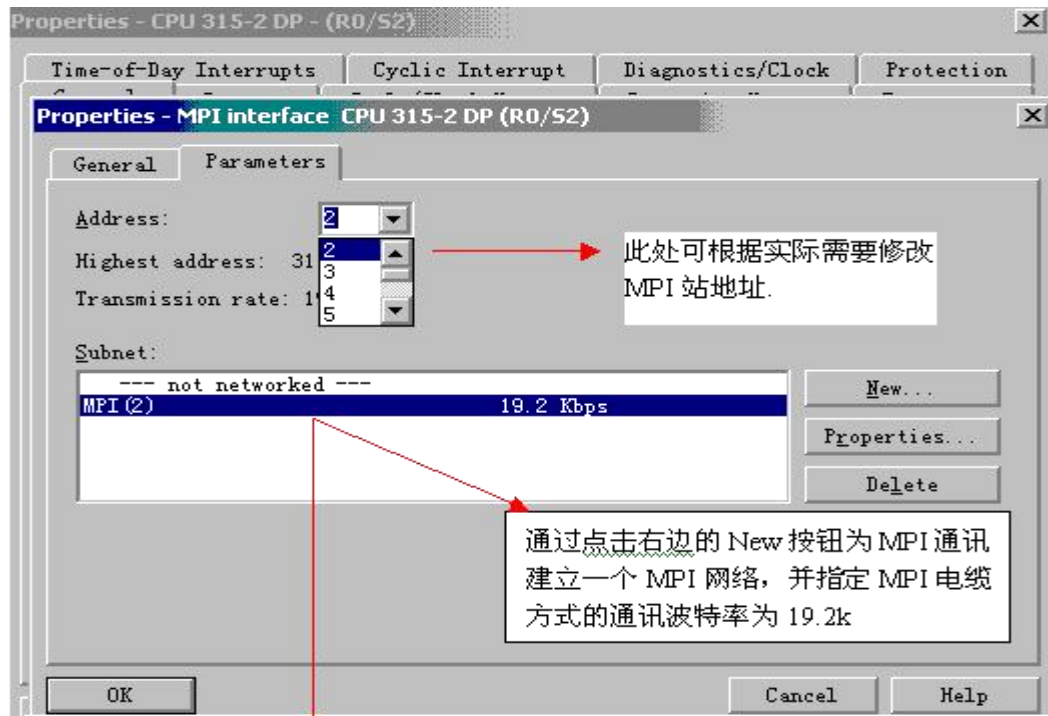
Properties - CPU 315-2 DP - (R0/S2)

Time-of-Day Interrupts | Cyclic Interrupt | Diagnostics/Clock | Protection

Properties - MPI interface CPU 315-2 DP (R0/S2)

General | Parameters

Address: 2

Highest address: 31

Transmission rate: 1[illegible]

2
3
4
5

此处可根据实际需要修改MPI 站地址.

Subnet:

--- not networked ---
MPI(2) 19.2 Kbps

New...

Properties...

Delete

通过点击右边的 New 按钮为 MPI 通讯建立一个 MPI 网络，并指定 MPI 电缆方式的通讯波特率为 19.2k

OK

Cancel

Help